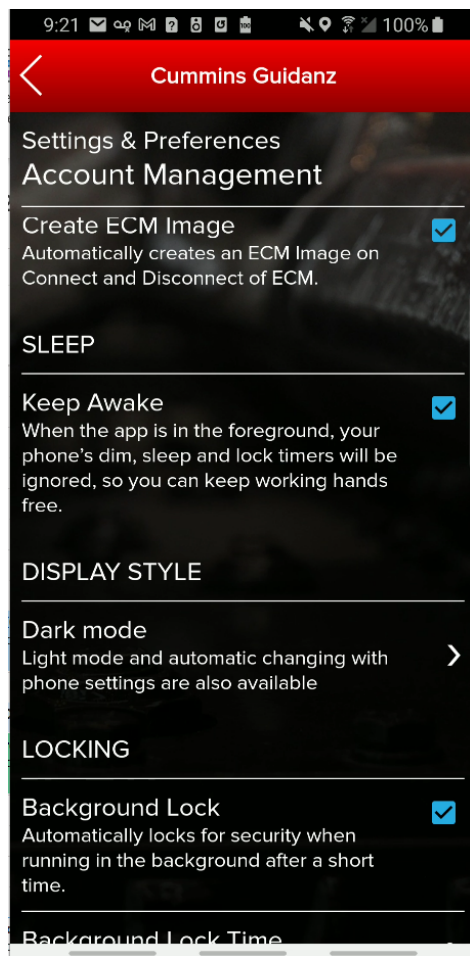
9:21 100%

Cummins Guidanz

Settings & Preferences
Account Management

Create ECM Image
Automatically creates an ECM Image on Connect and Disconnect of ECM.

SLEEP

Keep Awake
When the app is in the foreground, your phone's dim, sleep and lock timers will be ignored, so you can keep working hands free.

DISPLAY STYLE

Dark mode
Light mode and automatic changing with phone settings are also available

LOCKING

Background Lock
Automatically locks for security when running in the background after a short time.

Background Lock Time